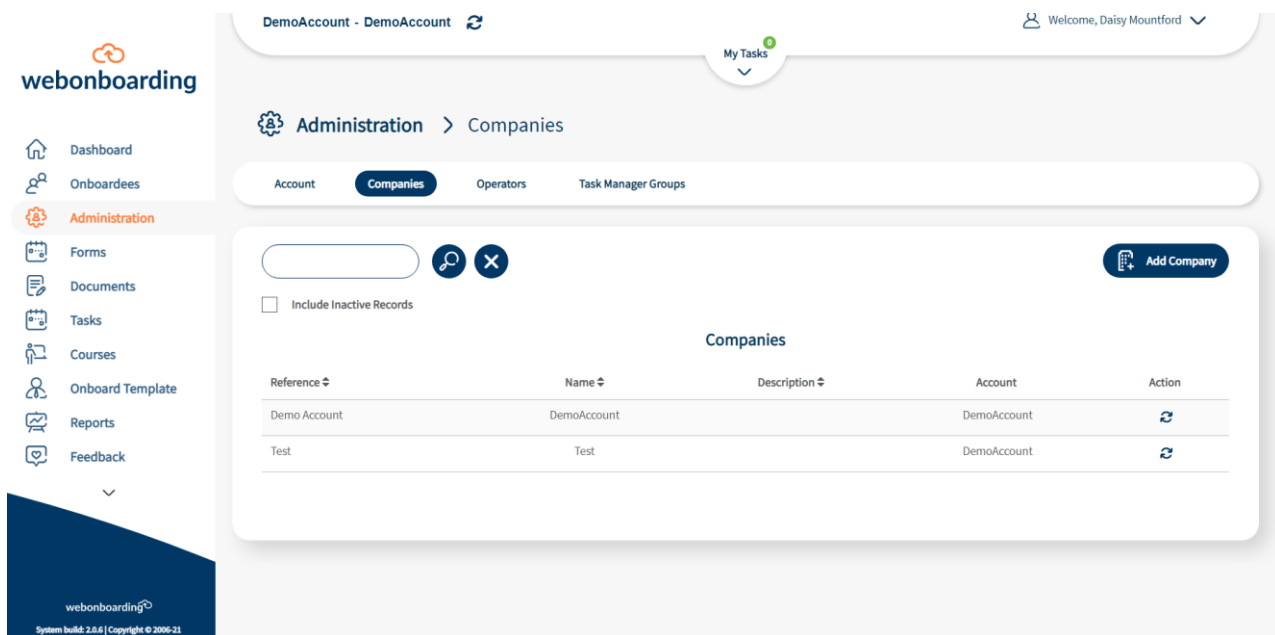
webonboarding

Dashboard
Onboardees
Administration
Forms
Documents
Tasks
Courses
Onboard Template
Reports
Feedback

webonboarding
System build: 2.0.6 | Copyright © 2006-21

DemoAccount - DemoAccount

My Tasks 0

Welcome, Daisy Mountford

Administration > Companies

Account | Companies | Operators | Task Manager Groups

Add Company

Include Inactive Records

Companies

| Reference | Name | Description | Account | Action |
|---|---|---|---|---|
| Demo Account | DemoAccount | | DemoAccount | |
| Test | Test | | DemoAccount | |